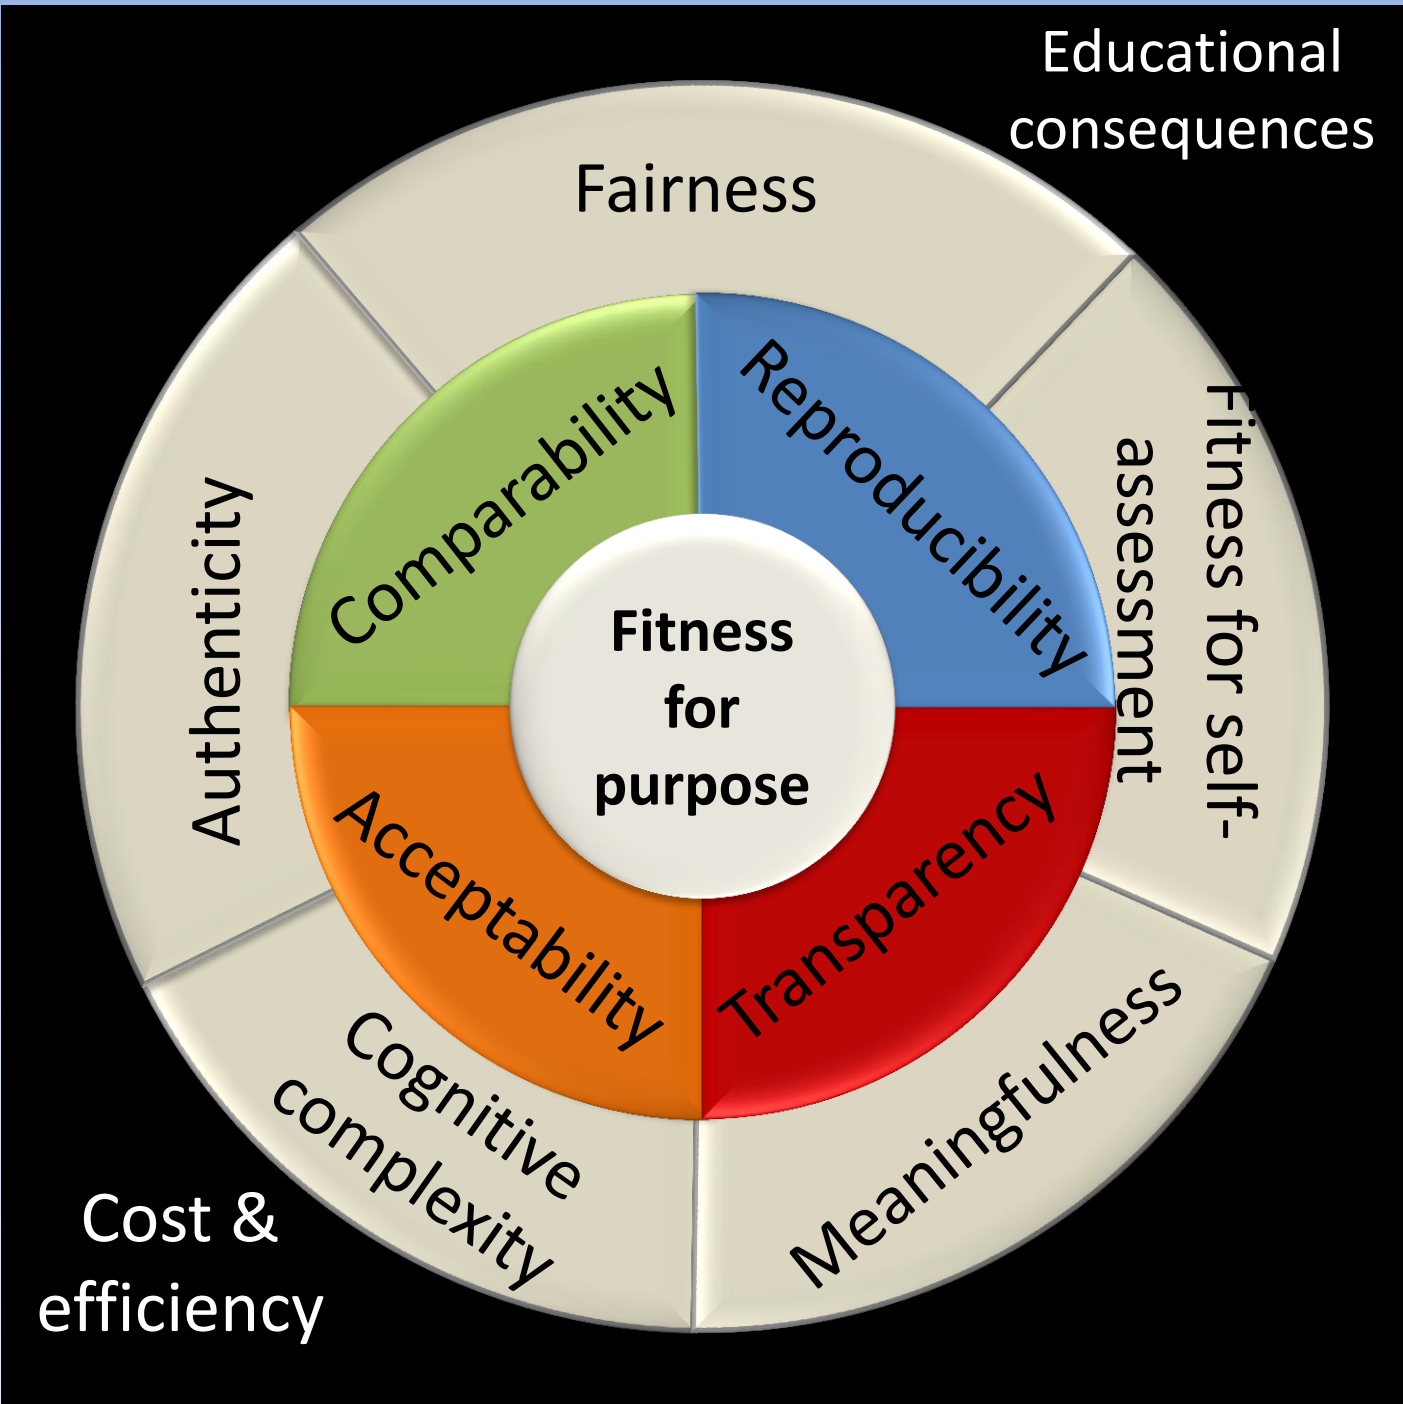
Educational consequences

Fairness

Fitness for self-assessment

Meaningfulness

Cognitive complexity

Authenticity

Comparability

Reproducibility

Transparency

Acceptability

Fitness for purpose

Cost & efficiency